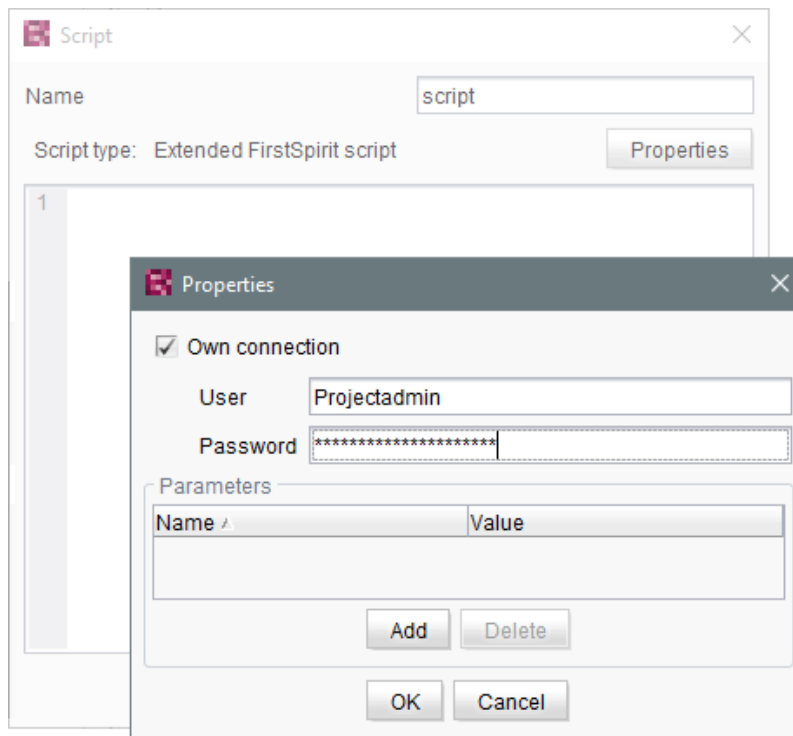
Script

Name script

Script type: Extended FirstSpirit script

Properties

1

Properties

Own connection

User Projectadmin

Password **********************

Parameters

| Name | Value |
|---|---|
| | |

Add Delete

OK Cancel